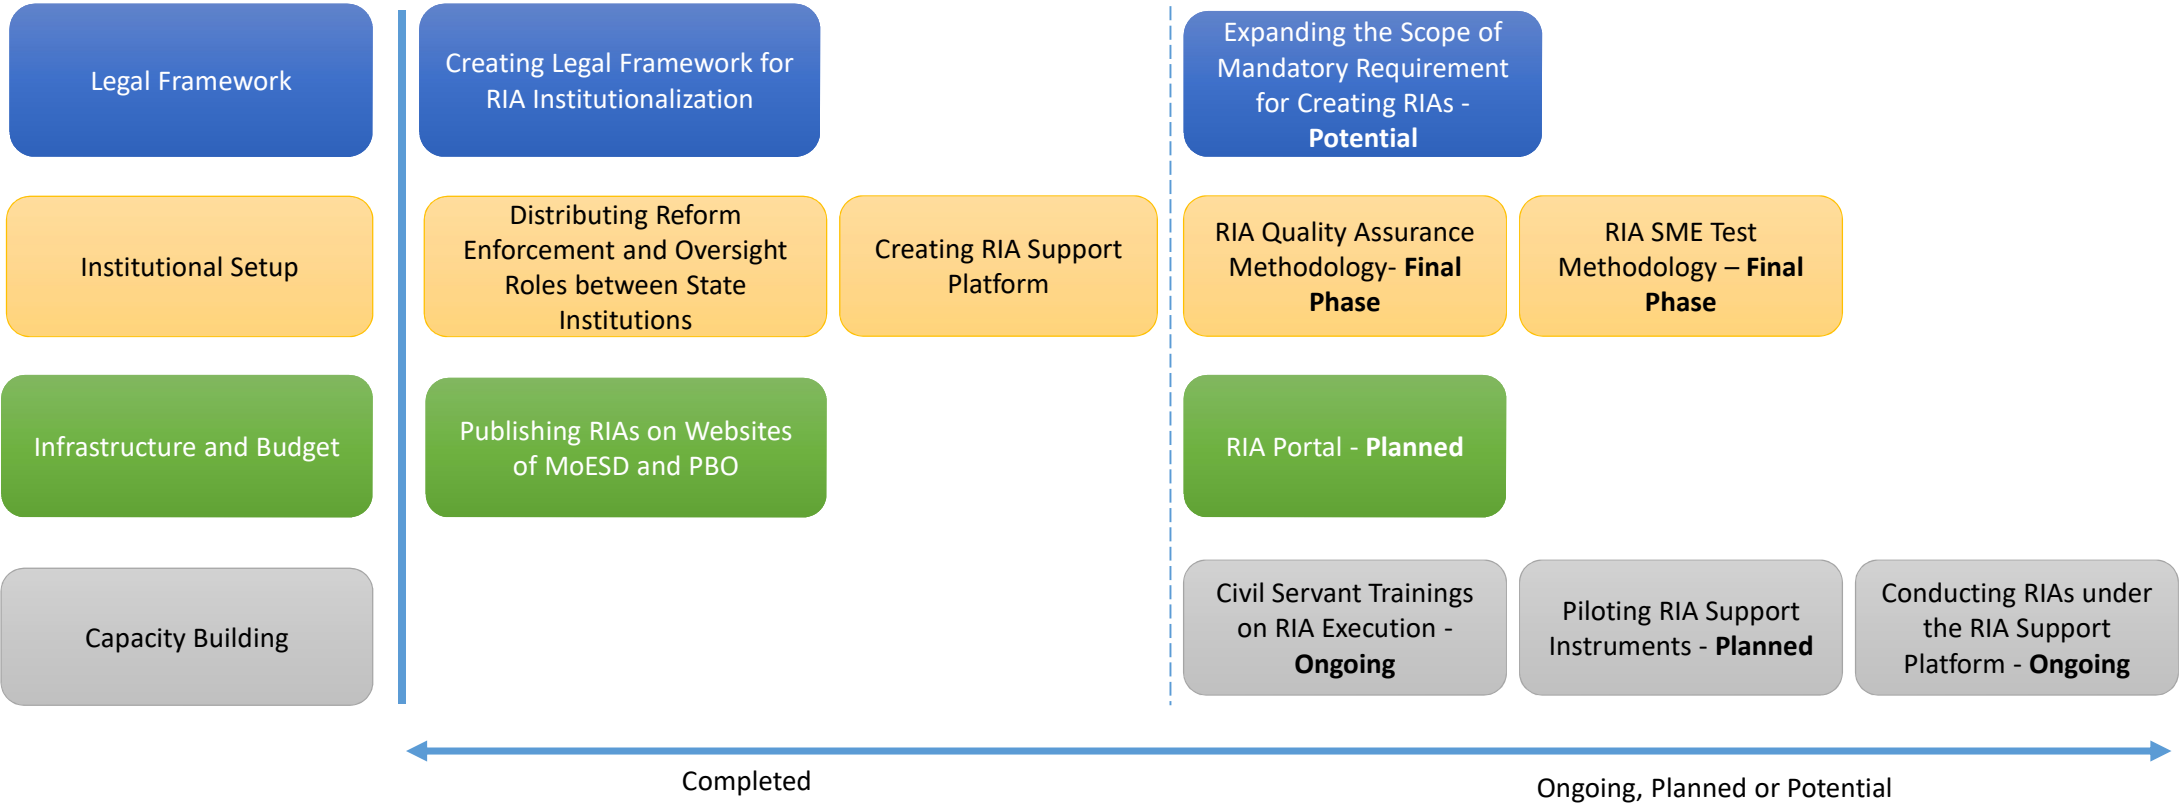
Legal Framework

Creating Legal Framework for RIA Institutionalization

Expanding the Scope of Mandatory Requirement for Creating RIAs - **Potential**

Institutional Setup

Distributing Reform Enforcement and Oversight Roles between State Institutions

Creating RIA Support Platform

RIA Quality Assurance Methodology- **Final Phase**

RIA SME Test Methodology – **Final Phase**

Infrastructure and Budget

Publishing RIAs on Websites of MoESD and PBO

RIA Portal - **Planned**

Capacity Building

Civil Servant Trainings on RIA Execution - **Ongoing**

Piloting RIA Support Instruments - **Planned**

Conducting RIAs under the RIA Support Platform - **Ongoing**

Completed

Ongoing, Planned or Potential